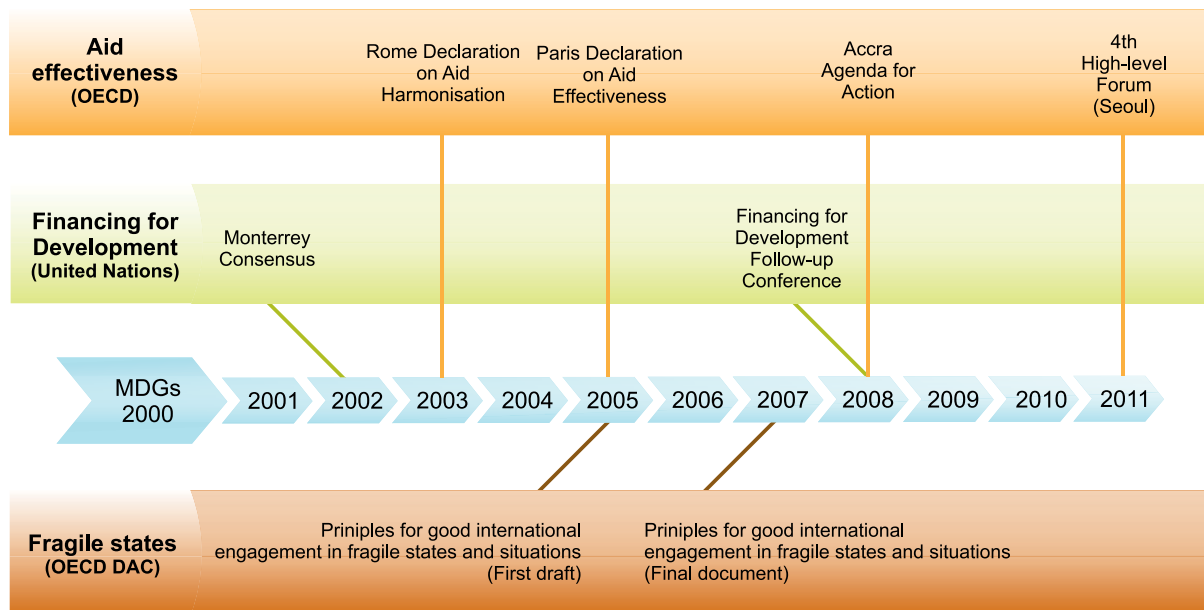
Aid effectiveness (OECD)

Rome Declaration on Aid Harmonisation

Paris Declaration on Aid Effectiveness

Accra Agenda for Action

4th High-level Forum (Seoul)

Financing for Development (United Nations)

Monterrey Consensus

Financing for Development Follow-up Conference

MDGs 2000

2001

2002

2003

2004

2005

2006

2007

2008

2009

2010

2011

Fragile states (OECD DAC)

Priniples for good international engagement in fragile states and situations (First draft)

Priniples for good international engagement in fragile states and situations (Final document)